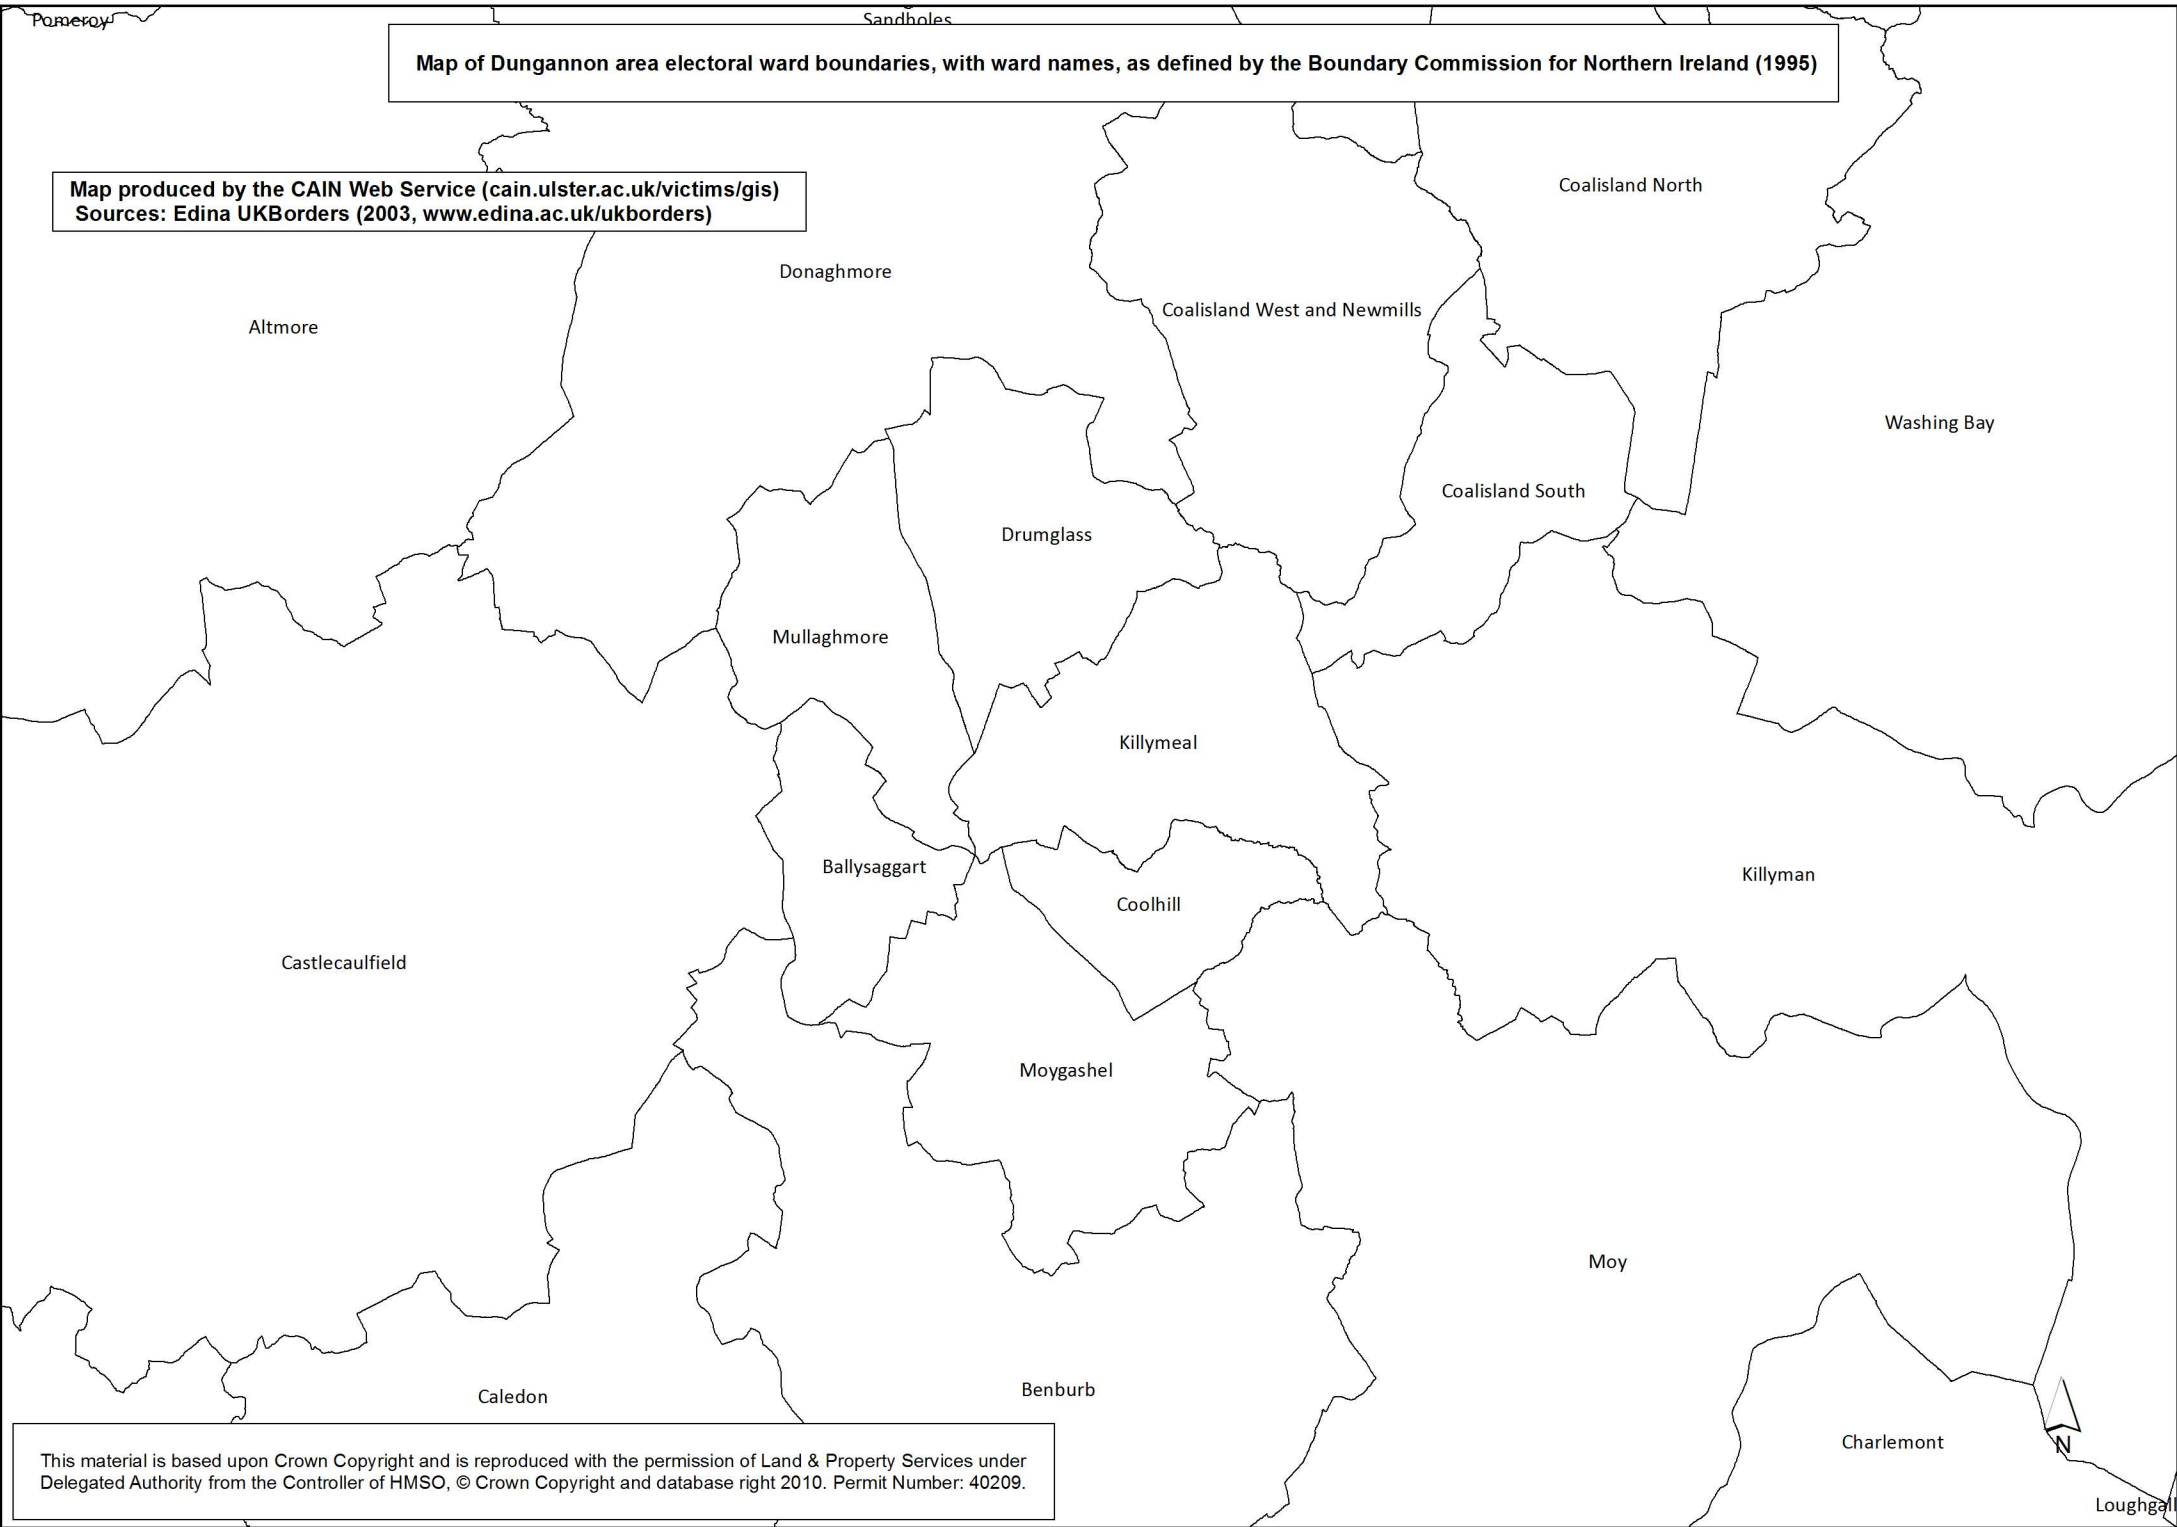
Pomeroy

Sandholes

Map of Dungannon area electoral ward boundaries, with ward names, as defined by the Boundary Commission for Northern Ireland (1995)

Map produced by the CAIN Web Service (cain.ulster.ac.uk/victims/gis)
Sources: Edina UKBorders (2003, www.edina.ac.uk/ukborders)

Coalisland North

Donaghmore

Altmore

Coalisland West and Newmills

Washing Bay

Coalisland South

Drumglass

Mullaghmore

Killymeal

Ballysaggart

Killyman

Coolhill

Castlecaulfield

Moygashel

Moy

Caledon

Benburb

Charlemont

N

Loughgall

This material is based upon Crown Copyright and is reproduced with the permission of Land & Property Services under Delegated Authority from the Controller of HMSO, © Crown Copyright and database right 2010. Permit Number: 40209.